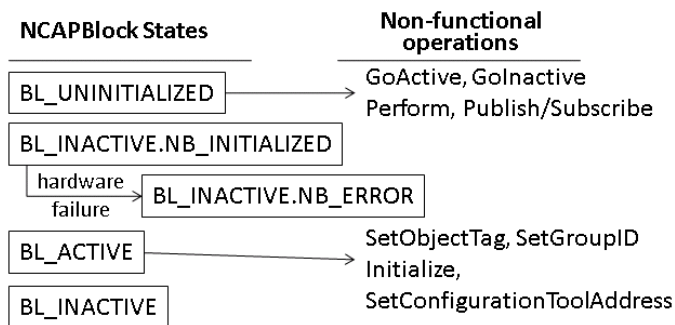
NCAPBlock States

Non-functional operations

BL_UNINITIALIZED

GoActive, GoInactive
Perform, Publish/Subscribe

BL_INACTIVE.NB_INITIALIZED

hardware failure

BL_INACTIVE.NB_ERROR

BL_ACTIVE

SetObjectTag, SetGroupID
Initialize,
SetConfigurationToolAddress

BL_INACTIVE